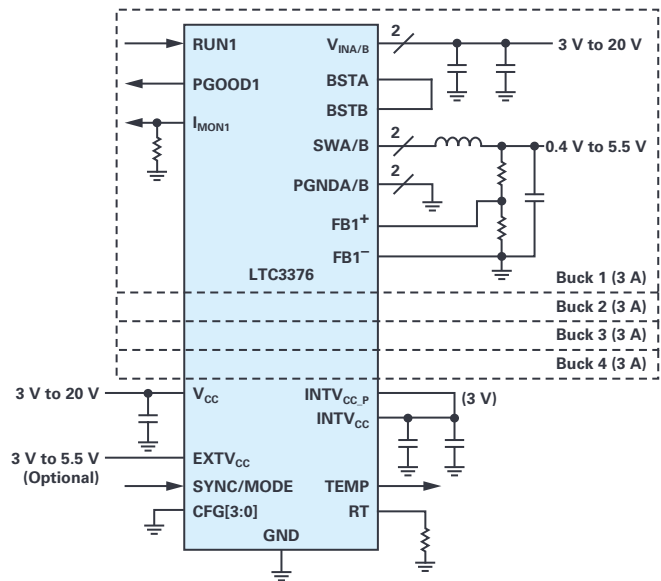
RUN1
PGOOD1
$I_{MON1}$
$V_{INA/B}$
2
3 V to 20 V
BSTA
BSTB
SWA/B
2
0.4 V to 5.5 V
PGNDA/B
2
$FB1^+$
$FB1^-$
LTC3376
Buck 1 (3 A)
Buck 2 (3 A)
Buck 3 (3 A)
Buck 4 (3 A)
3 V to 20 V
$V_{CC}$
$INTV_{CC\_P}$
(3 V)
$INTV_{CC}$
3 V to 5.5 V
(Optional)
$EXTV_{CC}$
SYNC/MODE
TEMP
CFG[3:0]
RT
GND